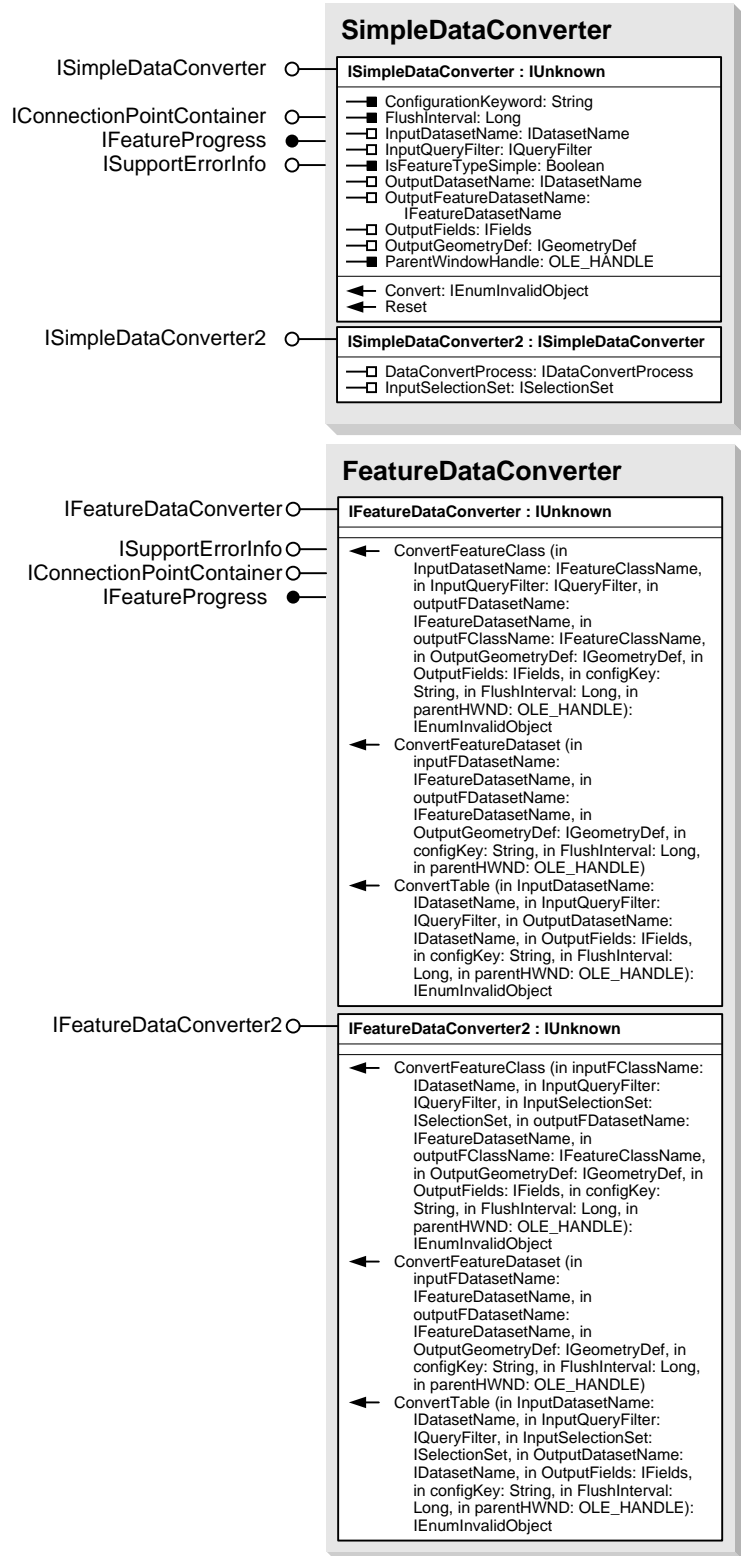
SimpleDataConverter

ISimpleDataConverter
IConnectionPointContainer
IFeatureProgress
ISupportErrorInfo

ISimpleDataConverter : IUnknown

ConfigurationKeyword: String
FlushInterval: Long
InputDatasetName: IDatasetName
InputQueryFilter: IQueryFilter
IsFeatureTypeSimple: Boolean
OutputDatasetName: IDatasetName
OutputFeatureDatasetName: IFeatureDatasetName
OutputFields: IFields
OutputGeometryDef: IGeometryDef
ParentWindowHandle: OLE_HANDLE

Convert: IEnumInvalidObject
Reset

ISimpleDataConverter2

ISimpleDataConverter2 : ISimpleDataConverter

DataConvertProcess: IDataConvertProcess
InputSelectionSet: ISelectionSet

FeatureDataConverter

IFeatureDataConverter
ISupportErrorInfo
IConnectionPointContainer
IFeatureProgress

IFeatureDataConverter : IUnknown

ConvertFeatureClass (in InputDatasetName: IFeatureClassName, in InputQueryFilter: IQueryFilter, in outputFDatasetName: IFeatureDatasetName, in outputFClassName: IFeatureClassName, in OutputGeometryDef: IGeometryDef, in OutputFields: IFields, in configKey: String, in FlushInterval: Long, in parentHWND: OLE_HANDLE): IEnumInvalidObject
ConvertFeatureDataset (in inputFDatasetName: IFeatureDatasetName, in outputFDatasetName: IFeatureDatasetName, in OutputGeometryDef: IGeometryDef, in configKey: String, in FlushInterval: Long, in parentHWND: OLE_HANDLE)
ConvertTable (in InputDatasetName: IDatasetName, in InputQueryFilter: IQueryFilter, in OutputDatasetName: IDatasetName, in OutputFields: IFields, in configKey: String, in FlushInterval: Long, in parentHWND: OLE_HANDLE): IEnumInvalidObject

IFeatureDataConverter2

IFeatureDataConverter2 : IUnknown

ConvertFeatureClass (in inputFClassName: IDatasetName, in InputQueryFilter: IQueryFilter, in InputSelectionSet: ISelectionSet, in outputFDatasetName: IFeatureDatasetName, in outputFClassName: IFeatureClassName, in OutputGeometryDef: IGeometryDef, in OutputFields: IFields, in configKey: String, in FlushInterval: Long, in parentHWND: OLE_HANDLE): IEnumInvalidObject
ConvertFeatureDataset (in inputFDatasetName: IFeatureDatasetName, in outputFDatasetName: IFeatureDatasetName, in OutputGeometryDef: IGeometryDef, in configKey: String, in FlushInterval: Long, in parentHWND: OLE_HANDLE)
ConvertTable (in InputDatasetName: IDatasetName, in InputQueryFilter: IQueryFilter, in InputSelectionSet: ISelectionSet, in OutputDatasetName: IDatasetName, in OutputFields: IFields, in configKey: String, in FlushInterval: Long, in parentHWND: OLE_HANDLE): IEnumInvalidObject